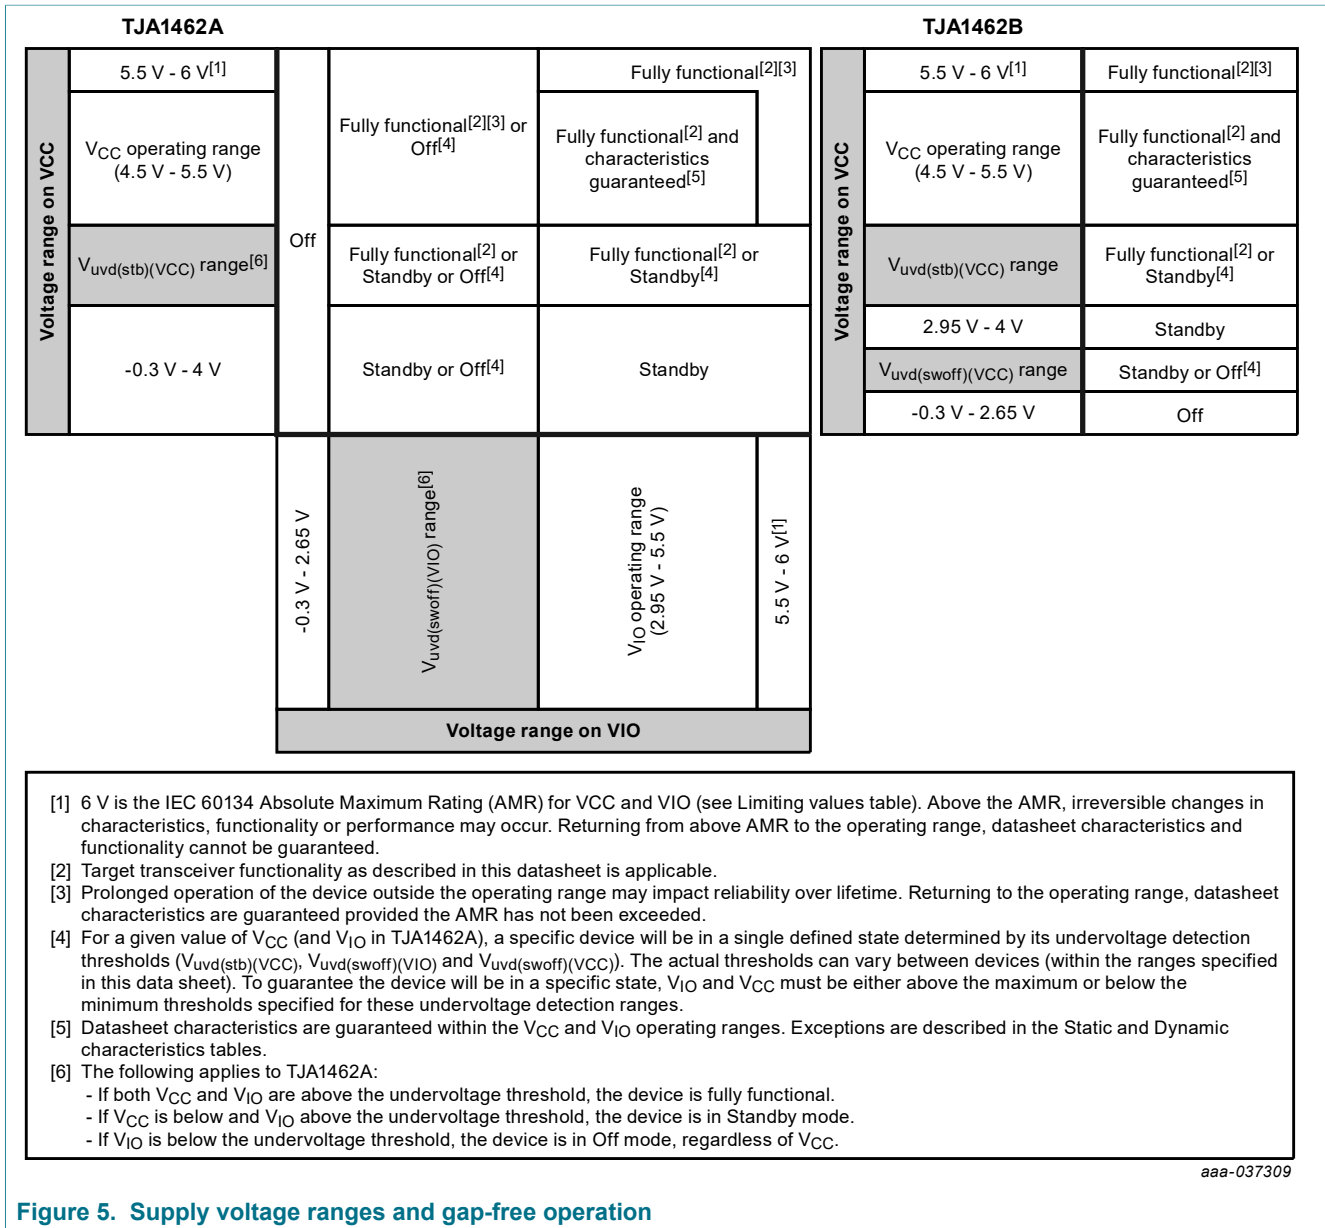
TJA1462A

TJA1462B

Voltage range on VCC

| 5.5 V - 6 V$^{[1]}$ | Off | Fully functional$^{[2][3]}$ or Off$^{[4]}$ | Fully functional$^{[2][3]}$ |
|---|---|---|---|
| V$_{CC}$ operating range (4.5 V - 5.5 V) | | | Fully functional$^{[2]}$ and characteristics guaranteed$^{[5]}$ |
| V$_{uvd(stb)(VCC)}$ range$^{[6]}$ | | Fully functional$^{[2]}$ or Standby or Off$^{[4]}$ | Fully functional$^{[2]}$ or Standby$^{[4]}$ |
| -0.3 V - 4 V | | Standby or Off$^{[4]}$ | Standby |

-0.3 V - 2.65 V

V$_{uvd(swoff)(VIO)}$ range$^{[6]}$

V$_{IO}$ operating range (2.95 V - 5.5 V)

5.5 V - 6 V$^{[1]}$

Voltage range on VIO

Voltage range on VCC

| 5.5 V - 6 V$^{[1]}$ | Fully functional$^{[2][3]}$ |
|---|---|
| V$_{CC}$ operating range (4.5 V - 5.5 V) | Fully functional$^{[2]}$ and characteristics guaranteed$^{[5]}$ |
| V$_{uvd(stb)(VCC)}$ range | Fully functional$^{[2]}$ or Standby$^{[4]}$ |
| 2.95 V - 4 V | Standby |
| V$_{uvd(swoff)(VCC)}$ range | Standby or Off$^{[4]}$ |
| -0.3 V - 2.65 V | Off |

[1] 6 V is the IEC 60134 Absolute Maximum Rating (AMR) for VCC and VIO (see Limiting values table). Above the AMR, irreversible changes in characteristics, functionality or performance may occur. Returning from above AMR to the operating range, datasheet characteristics and functionality cannot be guaranteed.
[2] Target transceiver functionality as described in this datasheet is applicable.
[3] Prolonged operation of the device outside the operating range may impact reliability over lifetime. Returning to the operating range, datasheet characteristics are guaranteed provided the AMR has not been exceeded.
[4] For a given value of V$_{CC}$ (and V$_{IO}$ in TJA1462A), a specific device will be in a single defined state determined by its undervoltage detection thresholds (V$_{uvd(stb)(VCC)}$, V$_{uvd(swoff)(VIO)}$ and V$_{uvd(swoff)(VCC)}$). The actual thresholds can vary between devices (within the ranges specified in this data sheet). To guarantee the device will be in a specific state, V$_{IO}$ and V$_{CC}$ must be either above the maximum or below the minimum thresholds specified for these undervoltage detection ranges.
[5] Datasheet characteristics are guaranteed within the V$_{CC}$ and V$_{IO}$ operating ranges. Exceptions are described in the Static and Dynamic characteristics tables.
[6] The following applies to TJA1462A:
- If both V$_{CC}$ and V$_{IO}$ are above the undervoltage threshold, the device is fully functional.
- If V$_{CC}$ is below and V$_{IO}$ above the undervoltage threshold, the device is in Standby mode.
- If V$_{IO}$ is below the undervoltage threshold, the device is in Off mode, regardless of V$_{CC}$.

aaa-037309

Figure 5. Supply voltage ranges and gap-free operation